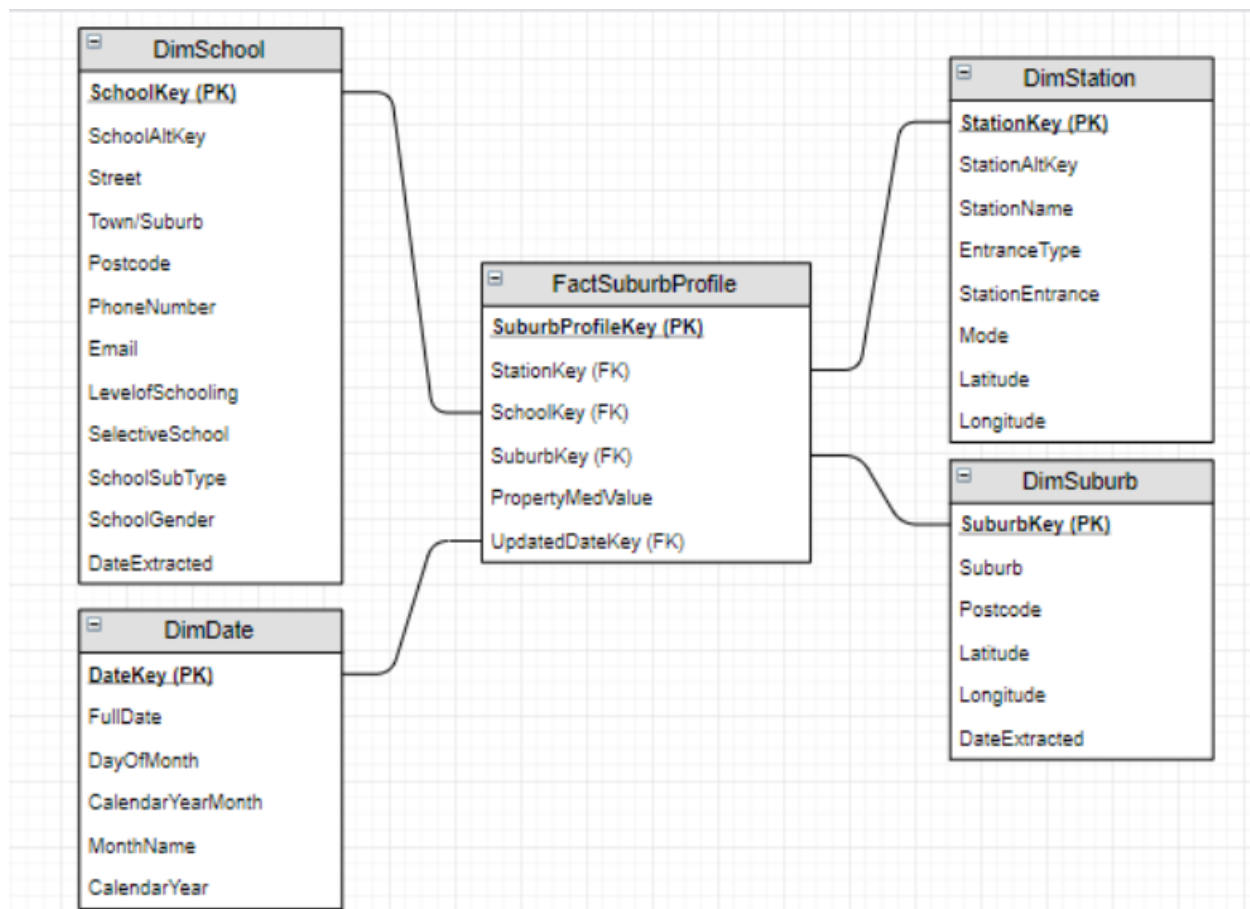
DimSchool
SchoolKey (PK)
SchoolAltKey
Street
Town/Suburb
Postcode
PhoneNumber
Email
LevelofSchooling
SelectiveSchool
SchoolSubType
SchoolGender
DateExtracted

DimDate
DateKey (PK)
FullDate
DayOfMonth
CalendarYearMonth
MonthName
CalendarYear

FactSuburbProfile
SuburbProfileKey (PK)
StationKey (FK)
SchoolKey (FK)
SuburbKey (FK)
PropertyMedValue
UpdatedDateKey (FK)

DimStation
StationKey (PK)
StationAltKey
StationName
EntranceType
StationEntrance
Mode
Latitude
Longitude

DimSuburb
SuburbKey (PK)
Suburb
Postcode
Latitude
Longitude
DateExtracted